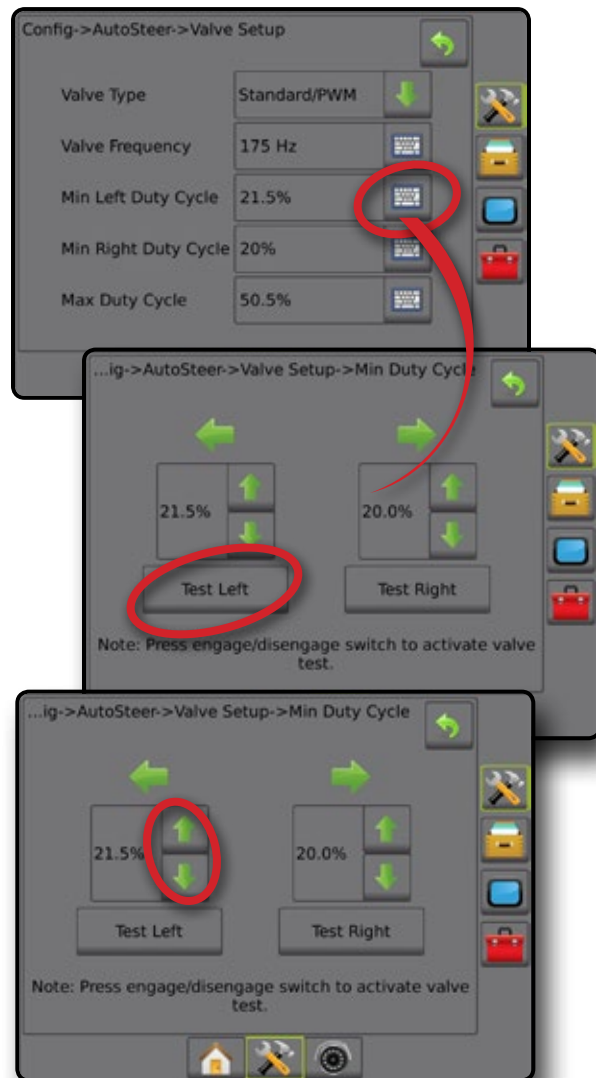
Config->AutoSteer->Valve Setup

Valve Type | Standard/PWM
Valve Frequency | 175 Hz
Min Left Duty Cycle | 21.5%
Min Right Duty Cycle | 20%
Max Duty Cycle | 50.5%

...ig->AutoSteer->Valve Setup->Min Duty Cycle

21.5%
20.0%
Test Left
Test Right
Note: Press engage/disengage switch to activate valve test.

...ig->AutoSteer->Valve Setup->Min Duty Cycle

21.5%
20.0%
Test Left
Test Right
Note: Press engage/disengage switch to activate valve test.